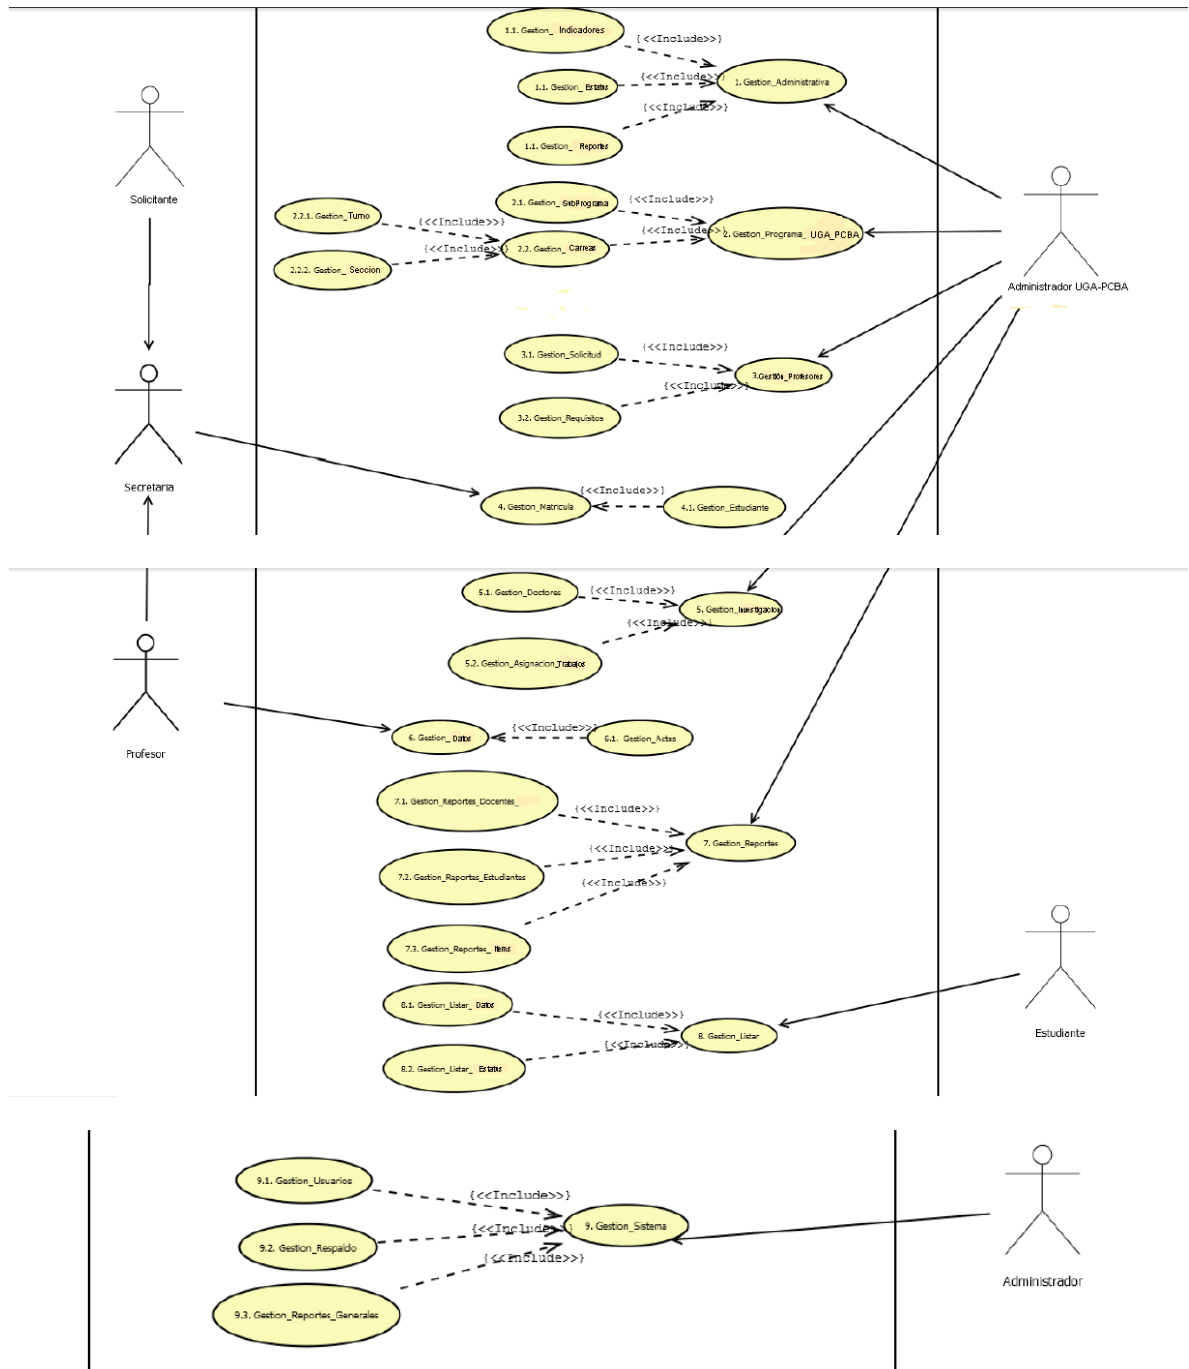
1.1. Gestion_ Indicadores
{<<Include>>}
1.1. Gestion_ Estatus
{<<Include>>}
1. Gestion_Administrativa
{<<Include>>}
1.1. Gestion_ Reportes

Solicitante

2.1. Gestion_ SubPrograma
{<<Include>>}
2.2.1. Gestion_Turno
{<<Include>>}
{<<Include>>}
2. Gestion_Programa_ UGA_PCBA
{<<Include>>}
2.2. Gestion_ Carrear
2.2.2. Gestion_ Seccion

Administrador UGA-PCBA

3.1. Gestion_Solicitud
{<<Include>>}
3.Gestion_Profesores
{<<Include>>}
3.2. Gestion_Requisitos

Secretaria

{<<Include>>}
4. Gestion_Matricula
4.1. Gestion_Estudiante

5.1. Gestion_Doctores
{<<Include>>}
5. Gestion_Investigacion
{<<Include>>}
5.2. Gestion_Asignacion_Trabajos

Profesor

{<<Include>>}
6. Gestion_ Datos
6.1. Gestion_Actas

7.1. Gestion_Reportes_Docentes_
{<<Include>>}
7. Gestion_Reportes
{<<Include>>}
7.2. Gestion_Reportes_Estudiantes
{<<Include>>}
7.3. Gestion_Reportes_ Items

8.1. Gestion_Listar_ Datos
{<<Include>>}
8. Gestion_Listar
{<<Include>>}
8.2. Gestion_Listar_ Estatus

Estudiante

9.1. Gestion_Usuarios
{<<Include>>}
{<<Include>>}
9. Gestion_Sistema
9.2. Gestion_Respaldo
{<<Include>>}
9.3. Gestion_Reportes_Generales

Administrador